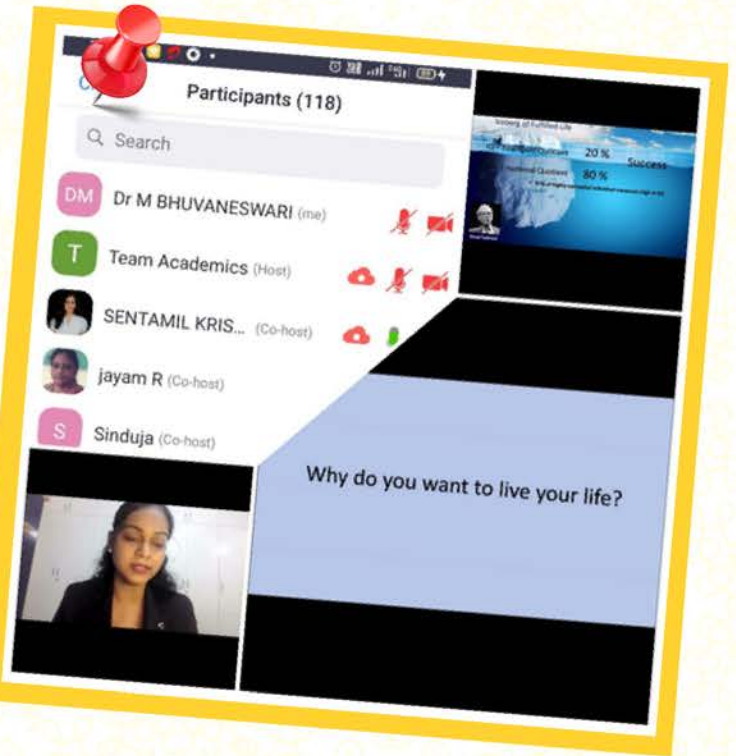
Participants (118)

Search

DM Dr M BHUVANESWARI (me)

T Team Academics (Host)

SENTAMIL KRIS... (Co-host)

jayam R (Co-host)

S Sinduja (Co-host)

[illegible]

20 %

Success

80 %

Why do you want to live your life?